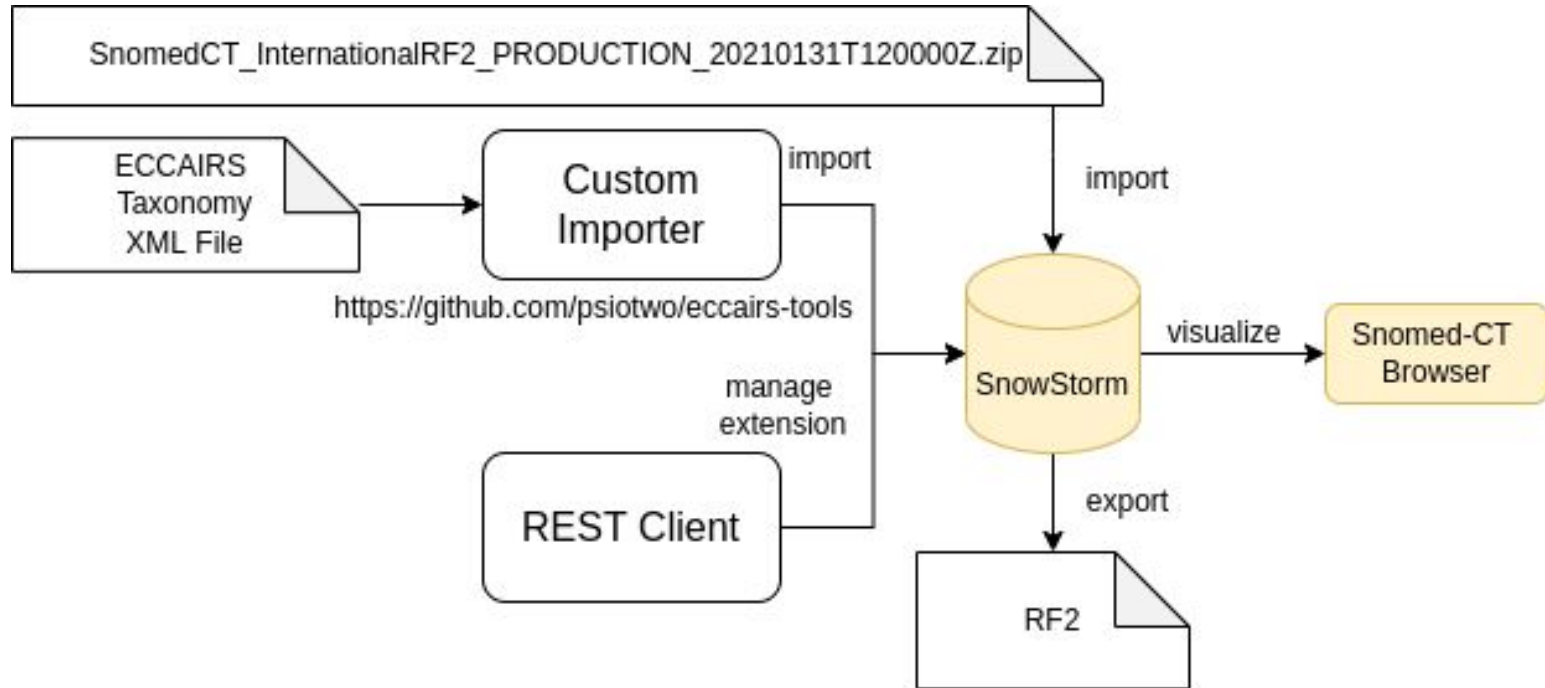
SnomedCT_InternationalRF2_PRODUCTION_20210131T120000Z.zip

ECCAIRS Taxonomy XML File

Custom Importer

import

import

https://github.com/psiotwo/eccairs-tools

SnowStorm

visualize

Snomed-CT Browser

manage extension

REST Client

export

RF2